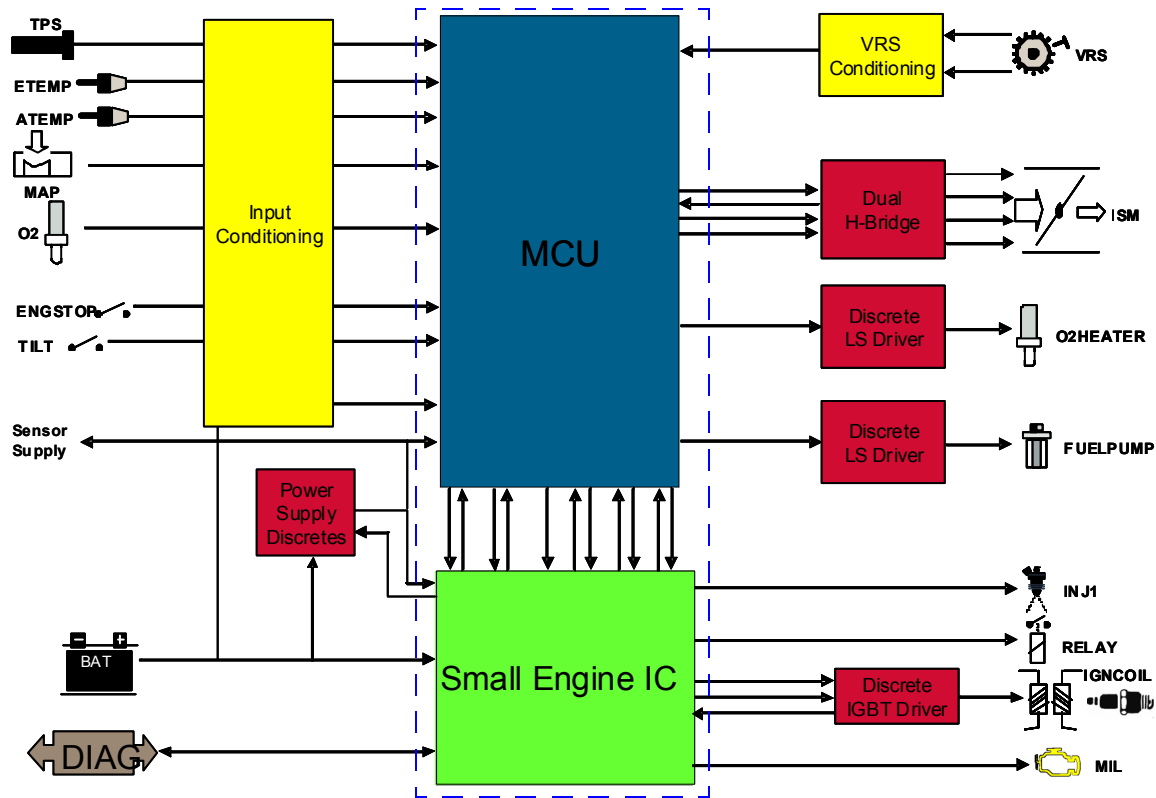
TPS
ETEMP
ATEMP
MAP
O2
ENGSTOP
TILT
Sensor Supply
Input Conditioning
MCU
VRS Conditioning
VRS
Dual H-Bridge
ISM
Discrete LS Driver
O2HEATER
Discrete LS Driver
FUELPUMP
Power Supply Discretes
BAT
Small Engine IC
INJ1
RELAY
IGNCOIL
Discrete IGBT Driver
DIAG
MIL